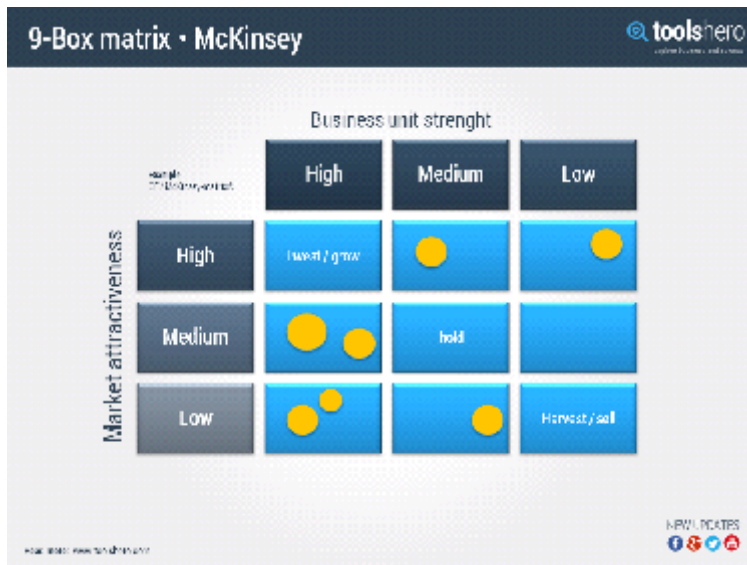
9-Box matrix • McKinsey

toolshero
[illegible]

Business unit strenght

example
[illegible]

| | High | Medium | Low |
|---|---|---|---|
| High | Invest / grow | | |
| Medium | | hold | |
| Low | | | Harvest / sell |

Market attractiveness

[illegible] www.toolshero.com

NEW UPDATES